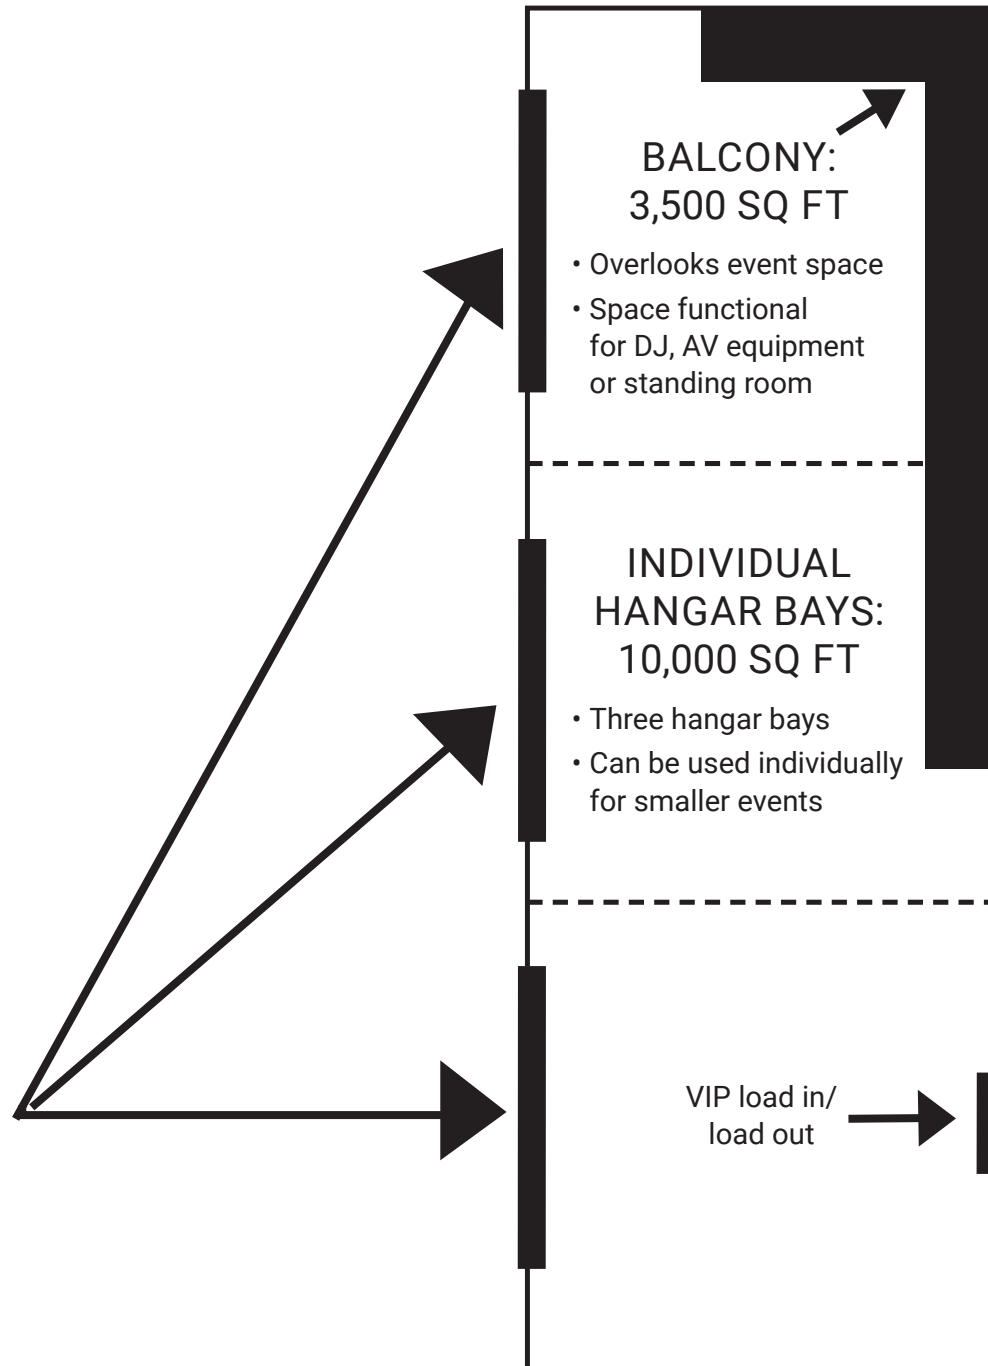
BALCONY:
3,500 SQ FT

• Overlooks event space
• Space functional for DJ, AV equipment or standing room

INDIVIDUAL
HANGAR BAYS:
10,000 SQ FT

• Three hangar bays
• Can be used individually for smaller events

VIP load in/
load out